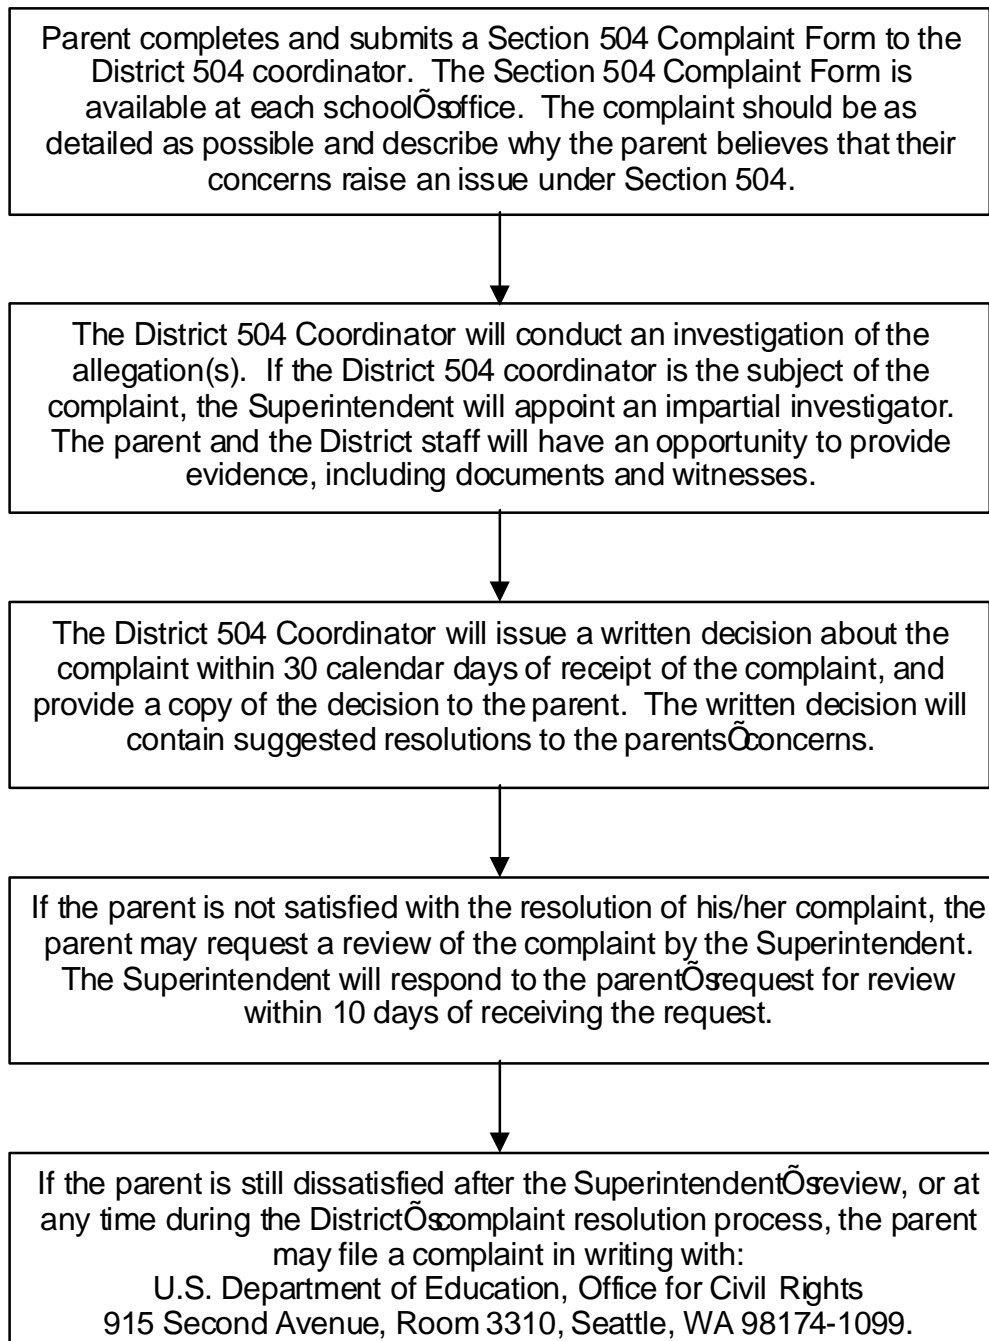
Parent completes and submits a Section 504 Complaint Form to the District 504 coordinator. The Section 504 Complaint Form is available at each schoolÕsoffice. The complaint should be as detailed as possible and describe why the parent believes that their concerns raise an issue under Section 504.

The District 504 Coordinator will conduct an investigation of the allegation(s). If the District 504 coordinator is the subject of the complaint, the Superintendent will appoint an impartial investigator. The parent and the District staff will have an opportunity to provide evidence, including documents and witnesses.

The District 504 Coordinator will issue a written decision about the complaint within 30 calendar days of receipt of the complaint, and provide a copy of the decision to the parent. The written decision will contain suggested resolutions to the parentsÕconcerns.

If the parent is not satisfied with the resolution of his/her complaint, the parent may request a review of the complaint by the Superintendent. The Superintendent will respond to the parentÕsrequest for review within 10 days of receiving the request.

If the parent is still dissatisfied after the SuperintendentÕsreview, or at any time during the DistrictÕscomplaint resolution process, the parent may file a complaint in writing with:
U.S. Department of Education, Office for Civil Rights
915 Second Avenue, Room 3310, Seattle, WA 98174-1099.